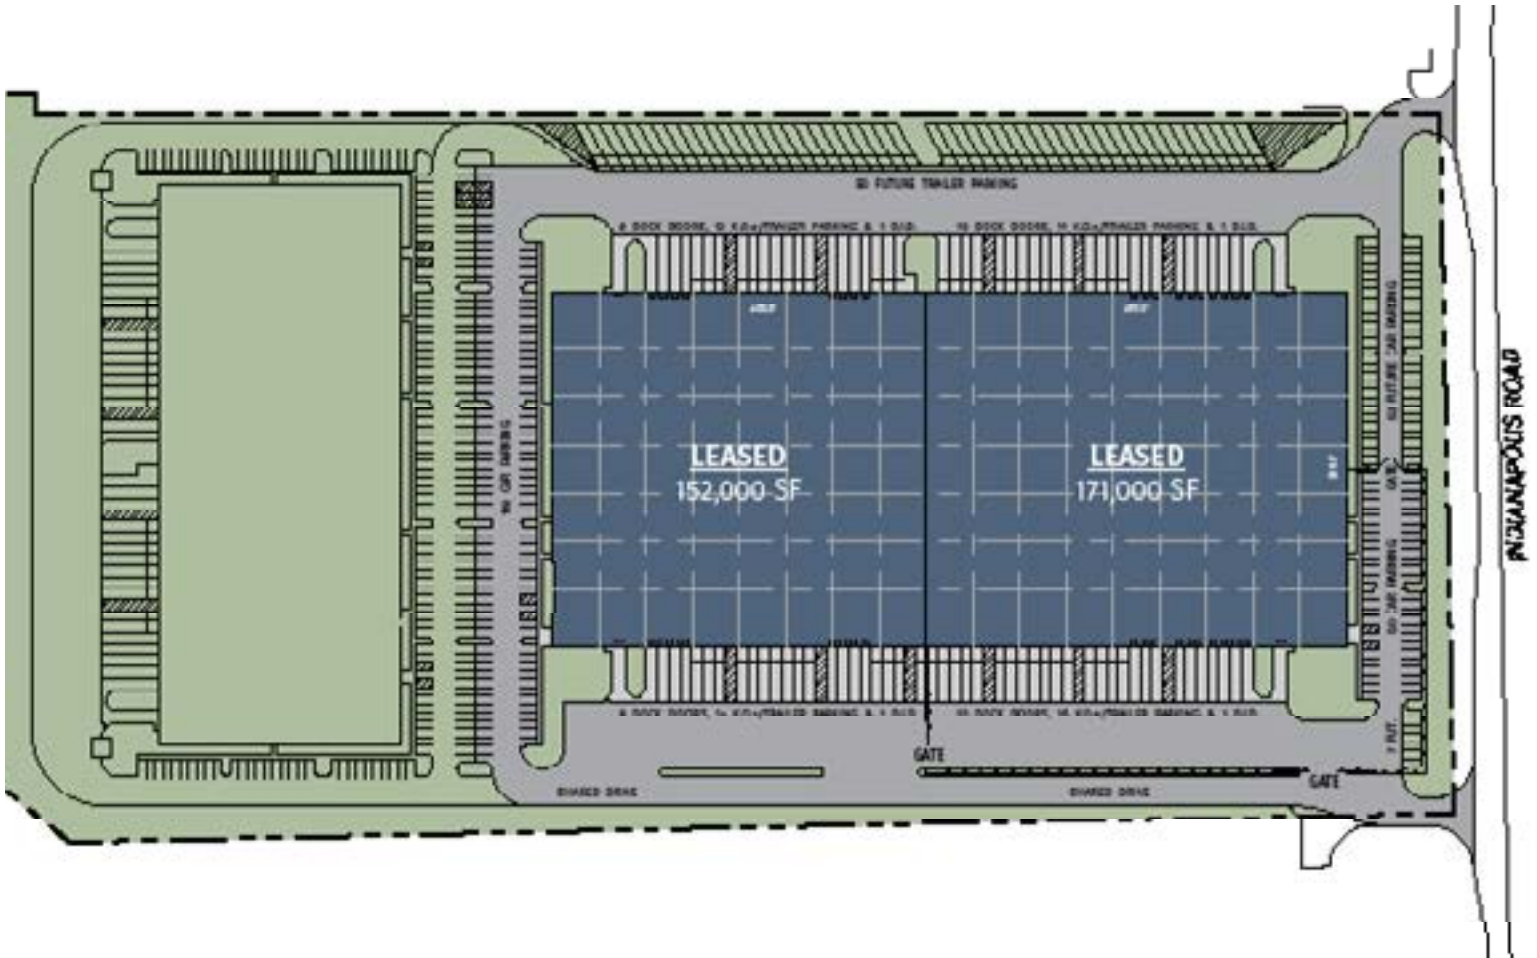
50 FUTURE TRAILER PARKING

8 DOCK DOORS, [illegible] TRAILER PARKING & 1 D.I.D.

10 DOCK DOORS, 14 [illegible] TRAILER PARKING & 1 D.I.D.

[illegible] CAR PARKING

LEASED
152,000 SF

LEASED
171,000 SF

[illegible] FUTURE CAR PARKING

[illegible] CAR PARKING

INDIANAPOLIS ROAD

8 DOCK DOORS, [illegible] TRAILER PARKING & 1 D.I.D.

10 DOCK DOORS, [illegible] TRAILER PARKING & 1 D.I.D.

GATE

GATE

SHARED DRIVE

SHARED DRIVE